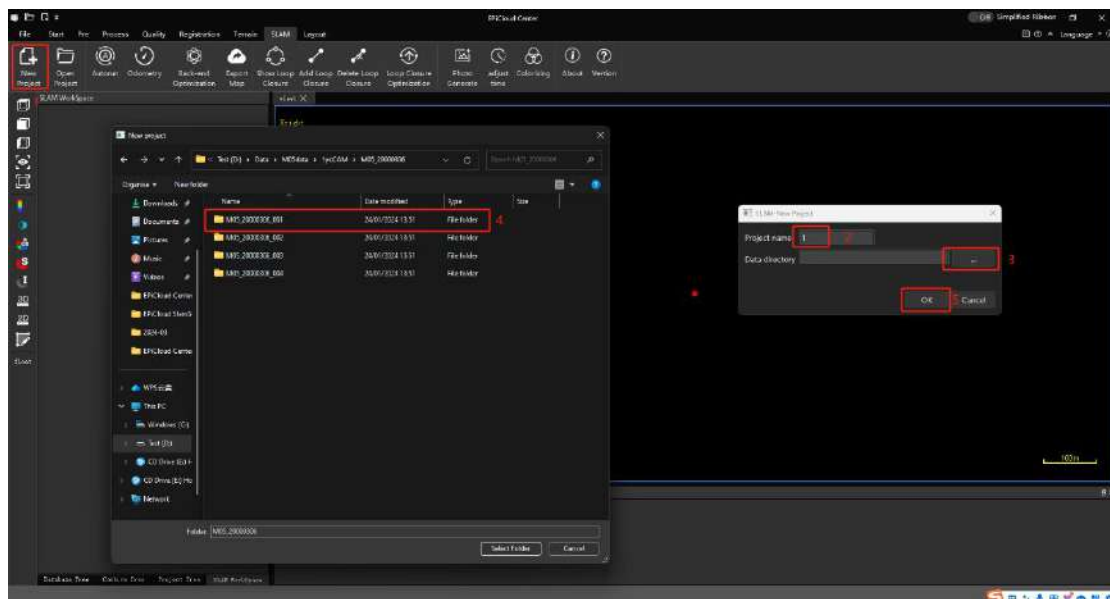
EPCloud Center

Off Simplified Ribbon

Language

File Start Pre Process Quality Registration Terrain SLAM Layout

New Project Open Project Autorun Odometry Back-end Optimization Export Map Show Loop Closure Add Loop Closure Delete Loop Closure Loop Closure Optimization Photo Generate adjust time Colorizing About Version

1

SLAM WorkSpace

start

New project

Test (D:) › Data › M05data › SycCAM › M05_20000006

Search M05_20000006

Organize ▾ New folder

| Name | Date modified | Type | Size |
|---|---|---|---|
| M05_20000006_001 | 26/01/2024 13:51 | File folder | |
| M05_20000006_002 | 26/01/2024 13:51 | File folder | |
| M05_20000006_003 | 26/01/2024 13:51 | File folder | |
| M05_20000006_004 | 26/01/2024 13:51 | File folder | |

4

Downloads
Documents
Pictures
Music
Videos
EPCloud Cente
EPCloud SlamS
2024-01
EPCloud Cente
WPS云盘
This PC
Windows (C:)
Test (D:)
CD Drive (E:)
CD Drive (E:) Ho
Network

Folder: M05_20000006

Select Folder Cancel

SLAM New Project

Project name 1 2

Data directory ... 3

OK 5 Cancel

100m

Database Tree Cloth in Tree Project Tree SLAM WorkSpace